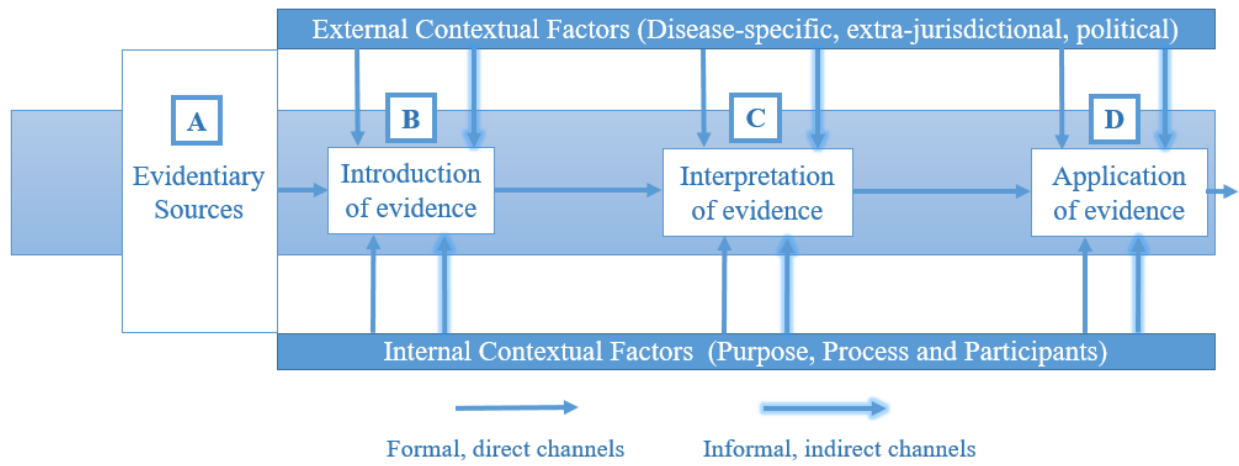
External Contextual Factors (Disease-specific, extra-jurisdictional, political)

A

Evidentiary Sources

B

Introduction of evidence

C

Interpretation of evidence

D

Application of evidence

Internal Contextual Factors (Purpose, Process and Participants)

Formal, direct channels

Informal, indirect channels